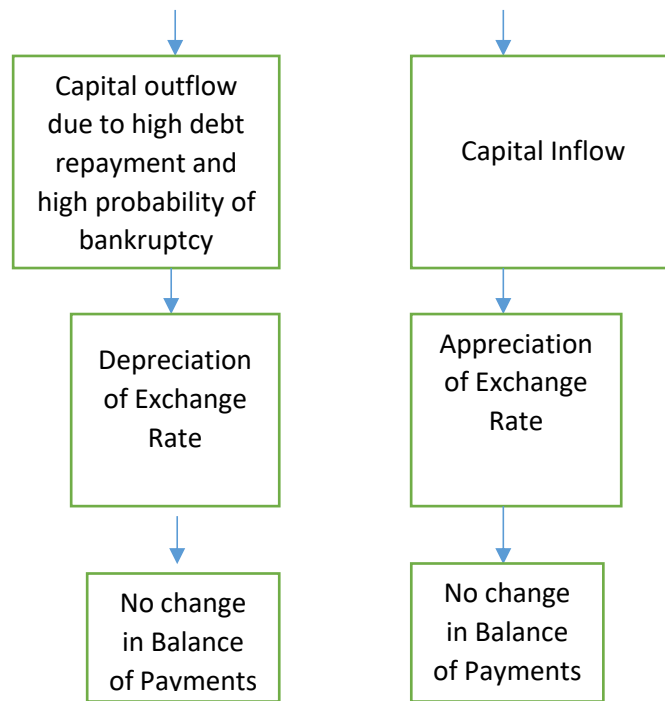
Capital outflow due to high debt repayment and high probability of bankruptcy

Depreciation of Exchange Rate

No change in Balance of Payments

Capital Inflow

Appreciation of Exchange Rate

No change in Balance of Payments